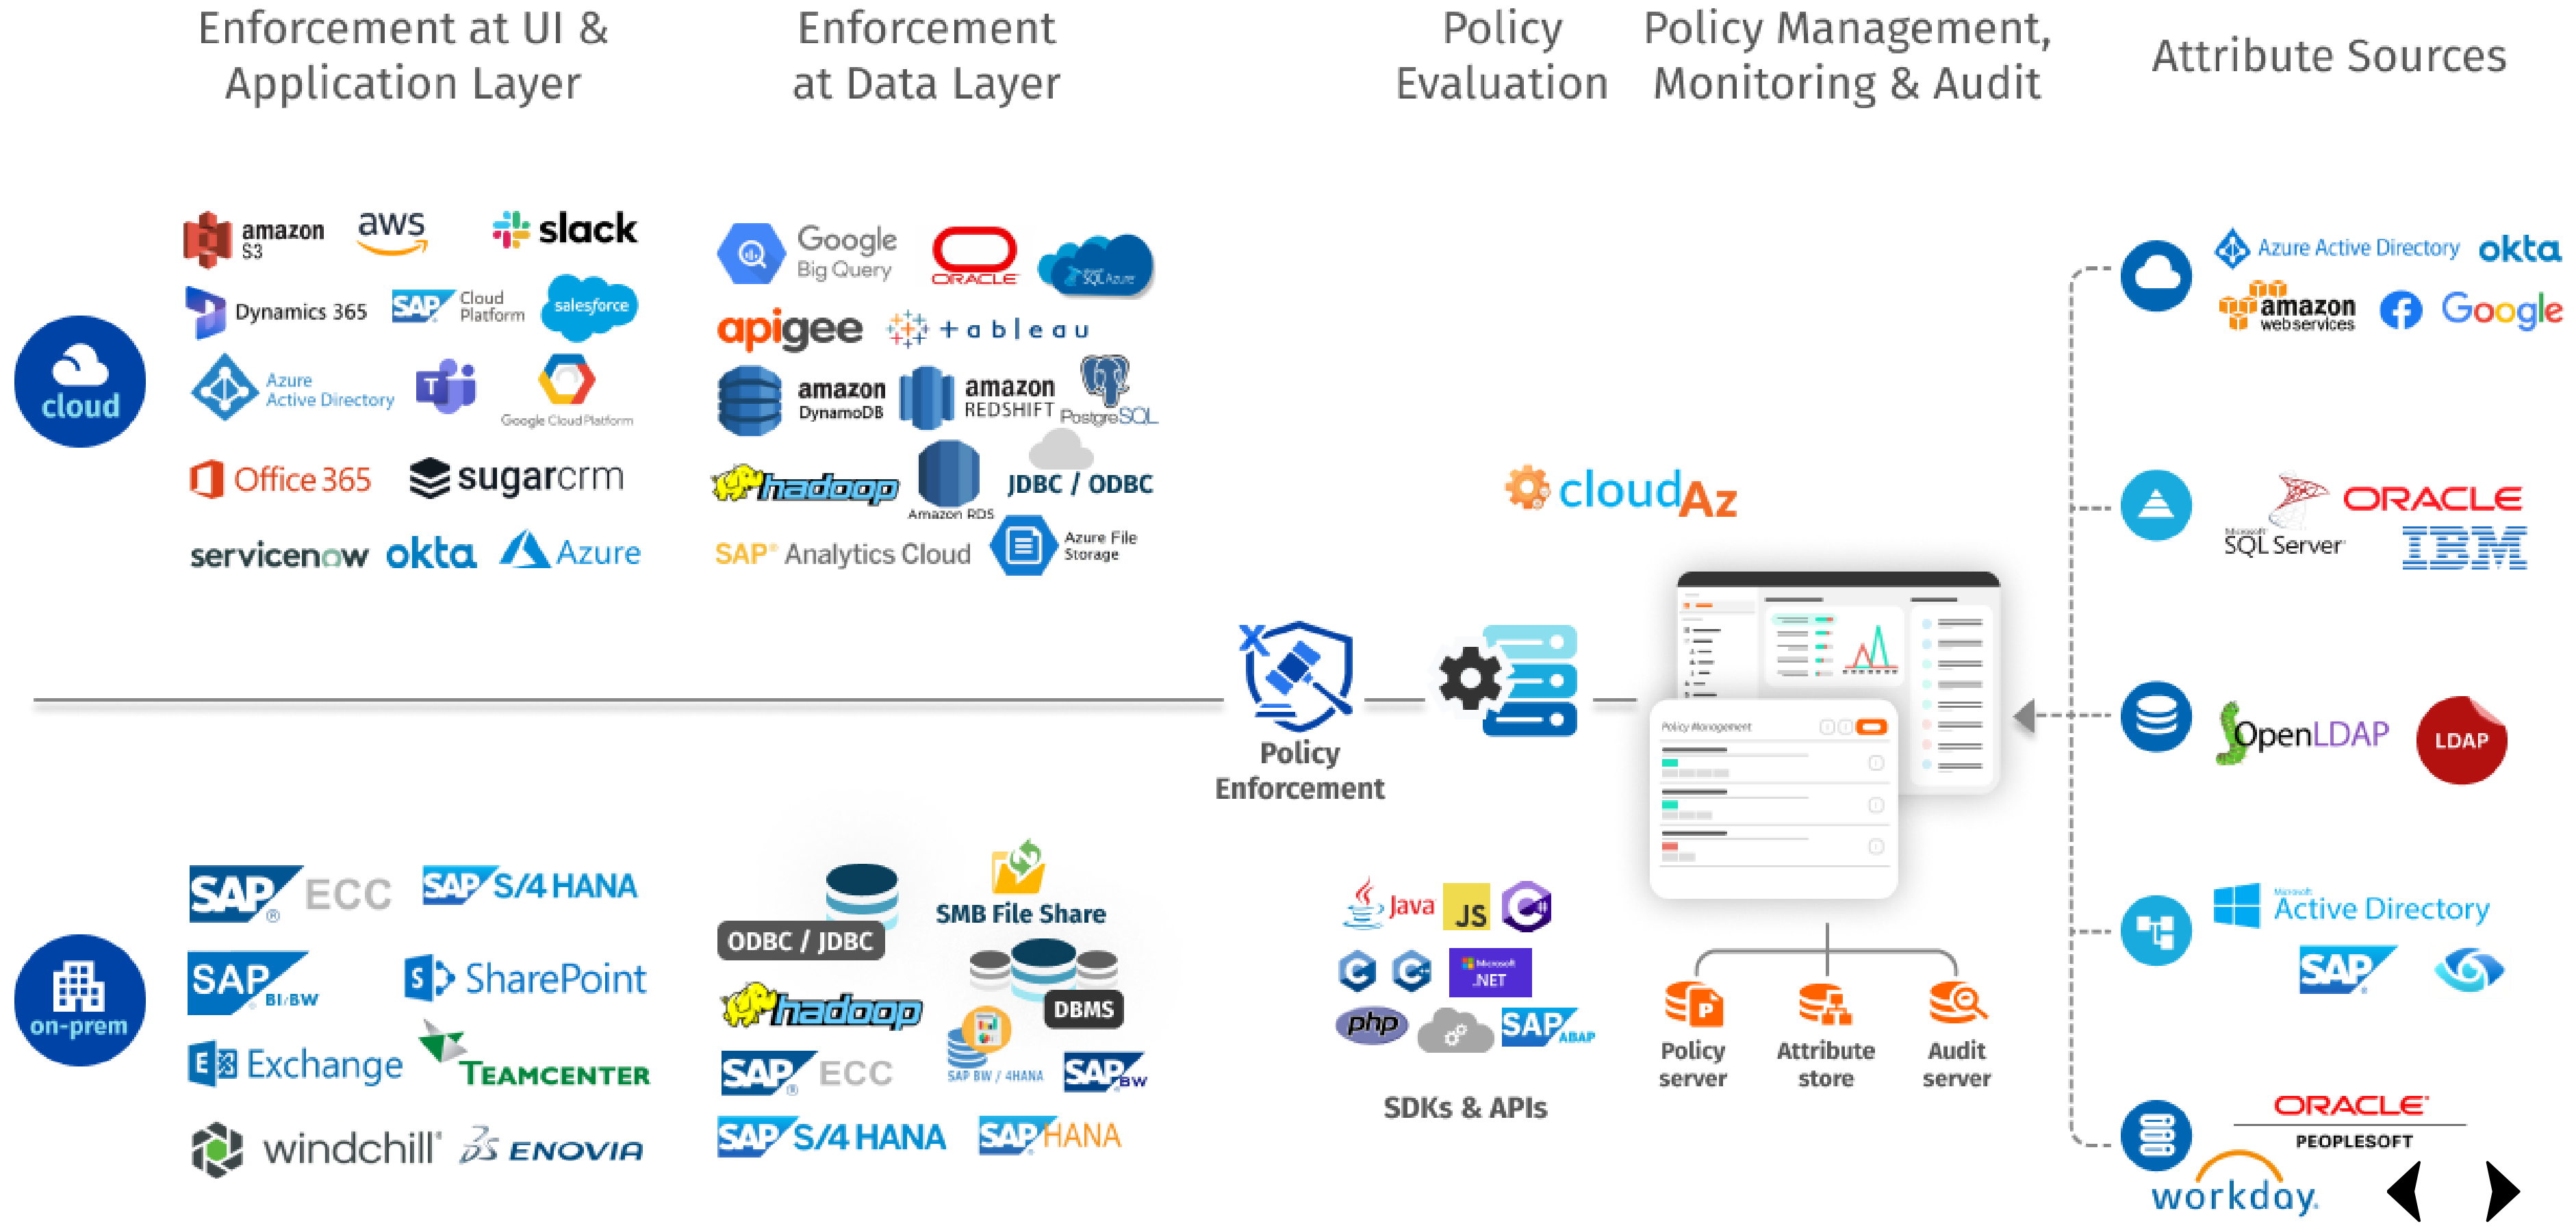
Enforcement at UI & Application Layer

Enforcement at Data Layer

Policy Evaluation

Policy Management, Monitoring & Audit

Attribute Sources

cloud

amazon S3 aws slack
Dynamics 365 SAP Cloud Platform salesforce
Azure Active Directory Google Cloud Platform
Office 365 sugarcrm
servicenow okta Azure

Google Big Query ORACLE SQL Azure
apigee tableau
amazon DynamoDB amazon REDSHIFT PostgreSQL
hadoop Amazon RDS JDBC / ODBC
SAP Analytics Cloud Azure File Storage

cloudAz

Policy Enforcement

Policy Management

Java JS .NET php SAP ABAP

SDKs & APIs

Policy server Attribute store Audit server

Azure Active Directory okta
amazon webservices Google
SQL Server ORACLE IBM
OpenLDAP LDAP
Active Directory
SAP
ORACLE PEOPLESOFT
workday

on-prem

SAP ECC SAP S/4 HANA
SAP BI/BW SharePoint
Exchange TEAMCENTER
windchill ENOVIA

ODBC / JDBC SMB File Share
DBMS
hadoop
SAP ECC SAP BW / 4HANA SAP BW
SAP S/4 HANA SAP HANA